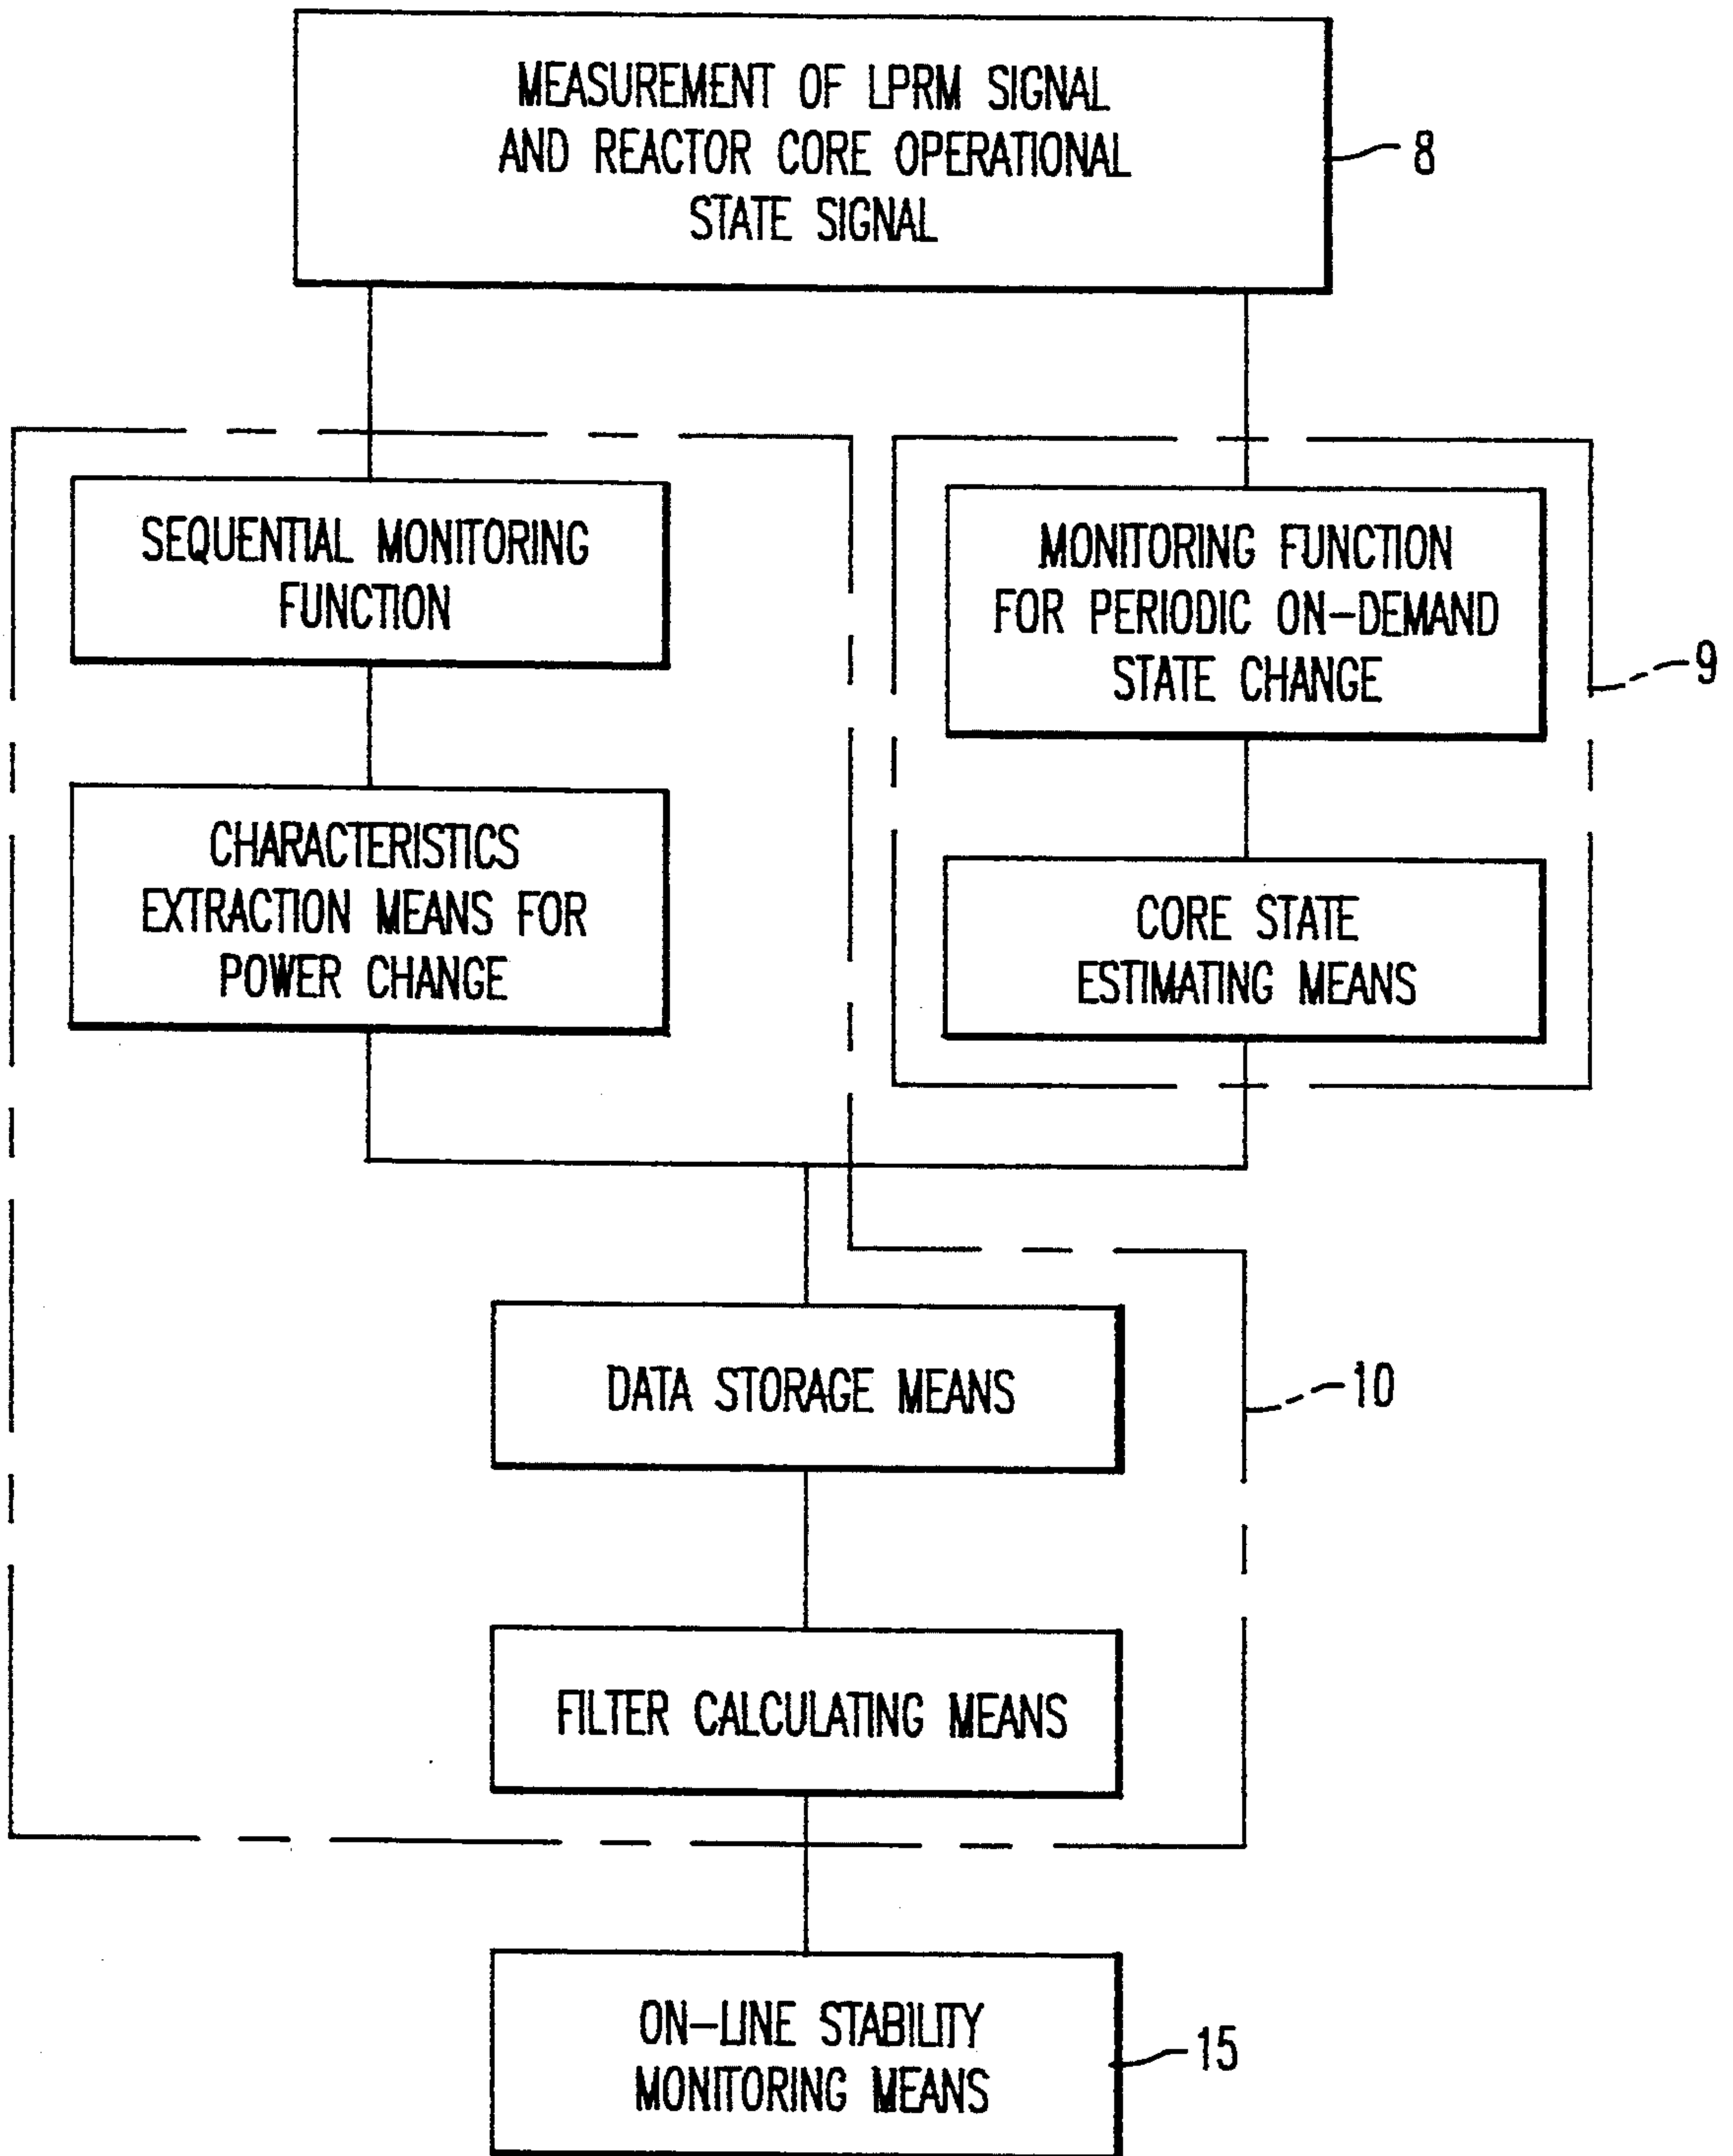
MEASUREMENT OF LPRM SIGNAL AND REACTOR CORE OPERATIONAL STATE SIGNAL

8

SEQUENTIAL MONITORING FUNCTION

CHARACTERISTICS EXTRACTION MEANS FOR POWER CHANGE

MONITORING FUNCTION FOR PERIODIC ON–DEMAND STATE CHANGE

9

CORE STATE ESTIMATING MEANS

DATA STORAGE MEANS

10

FILTER CALCULATING MEANS

ON–LINE STABILITY MONITORING MEANS

15